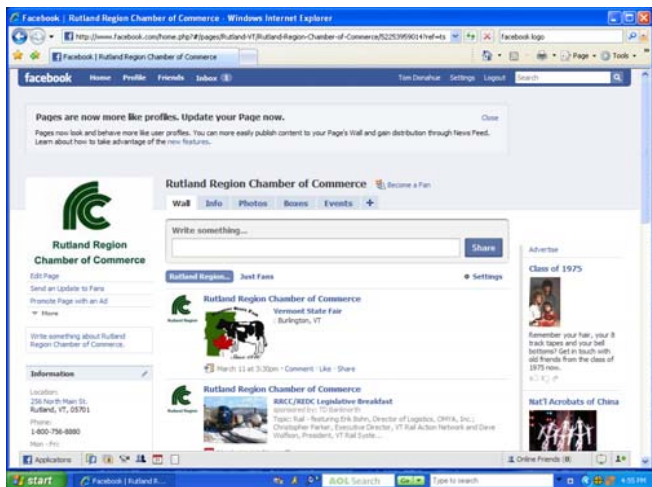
Facebook | Rutland Region Chamber of Commerce - Windows Internet Explorer

http://www.facebook.com/home.php?#/pages/Rutland-VT/Rutland-Region-Chamber-of-Commerce/52253959014?ref=ts

facebook logo

Facebook | Rutland Region Chamber of Commerce

Page · Tools ·

facebook Home Profile Friends Inbox

Tom Donahue Settings Logout Search

Pages are now more like profiles. Update your Page now.

Close

Pages now look and behave more like user profiles. You can now more easily publish content to your Page's Wall and gain distribution through News Feed. Learn about how to take advantage of the new features.

Rutland Region Chamber of Commerce

Become a Fan

Wall Info Photos Boxes Events +

Rutland Region Chamber of Commerce

Edit Page

Send an Update to Fans

Promote Page with an Ad

More

Write something about Rutland Region Chamber of Commerce.

Information

Location:
256 North Main St.
Rutland, VT, 05701

Phone:
1-800-756-8880

Mon - Fri:

Write something...

Share

Rutland Region... Just Fans

Settings

Rutland Region Chamber of Commerce

Vermont State Fair
Burlington, VT

March 11 at 3:30pm · Comment · Like · Share

Rutland Region Chamber of Commerce

RRCC/REDC Legislative Breakfast
sponsored by: TD Banknorth
Topic: Rail - featuring Erik Bahn, Director of Logistics, OMYA, Inc.; Christopher Parker, Executive Director, VT Rail Action Network and Dave Wulfson, President, VT Rail Syste...

Advertise

Class of 1975

Remember your hair, your 8 track tapes and your bell bottoms? Get in touch with old friends from the class of 1975 now.

Nat'l Acrobats of China

Applications

Online Friends (0)

start

Facebook | Rutland R...

AOL Search

Type to search

4:55 PM